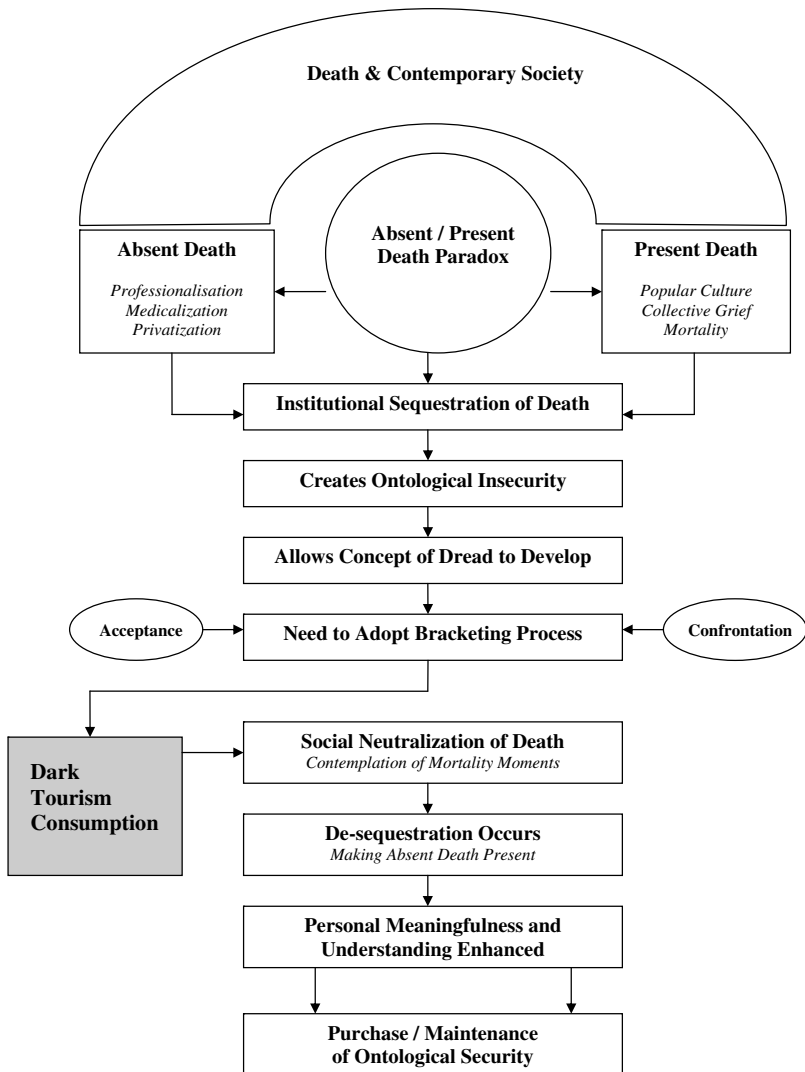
Death & Contemporary Society

Absent Death

Professionalisation
Medicalization
Privatization

Absent / Present Death Paradox

Present Death

Popular Culture
Collective Grief
Mortality

Institutional Sequestration of Death

Creates Ontological Insecurity

Allows Concept of Dread to Develop

Acceptance

Need to Adopt Bracketing Process

Confrontation

Dark Tourism Consumption

Social Neutralization of Death
Contemplation of Mortality Moments

De-sequestration Occurs
Making Absent Death Present

Personal Meaningfulness and Understanding Enhanced

Purchase / Maintenance of Ontological Security